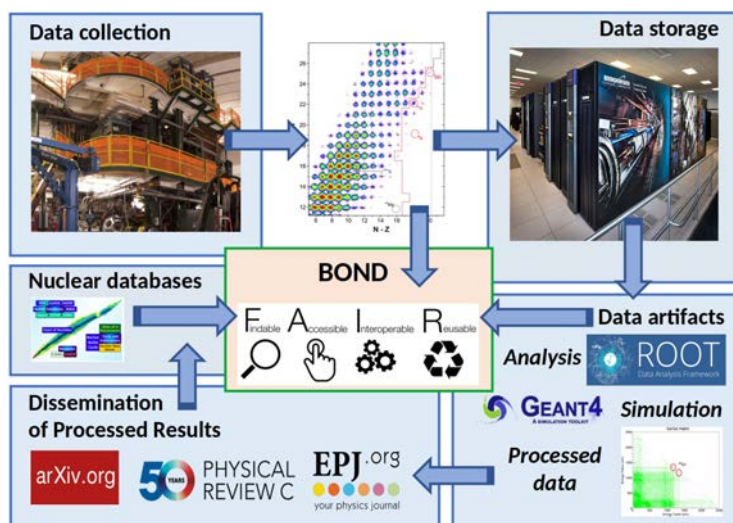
Data collection

Data storage

26
24
22
20
18
16
14
12
8
10
12
14
16
18
20
N - Z

BOND

Nuclear databases

Findable Accessible Interoperable Reusable

Data artifacts

Analysis ROOT Data Analysis Framework

GEANT4 A SIMULATION TOOLKIT

Simulation

Dissemination of Processed Results

Processed data

arXiv.org

50 YEARS PHYSICAL REVIEW C

EPJ.org your physics journal